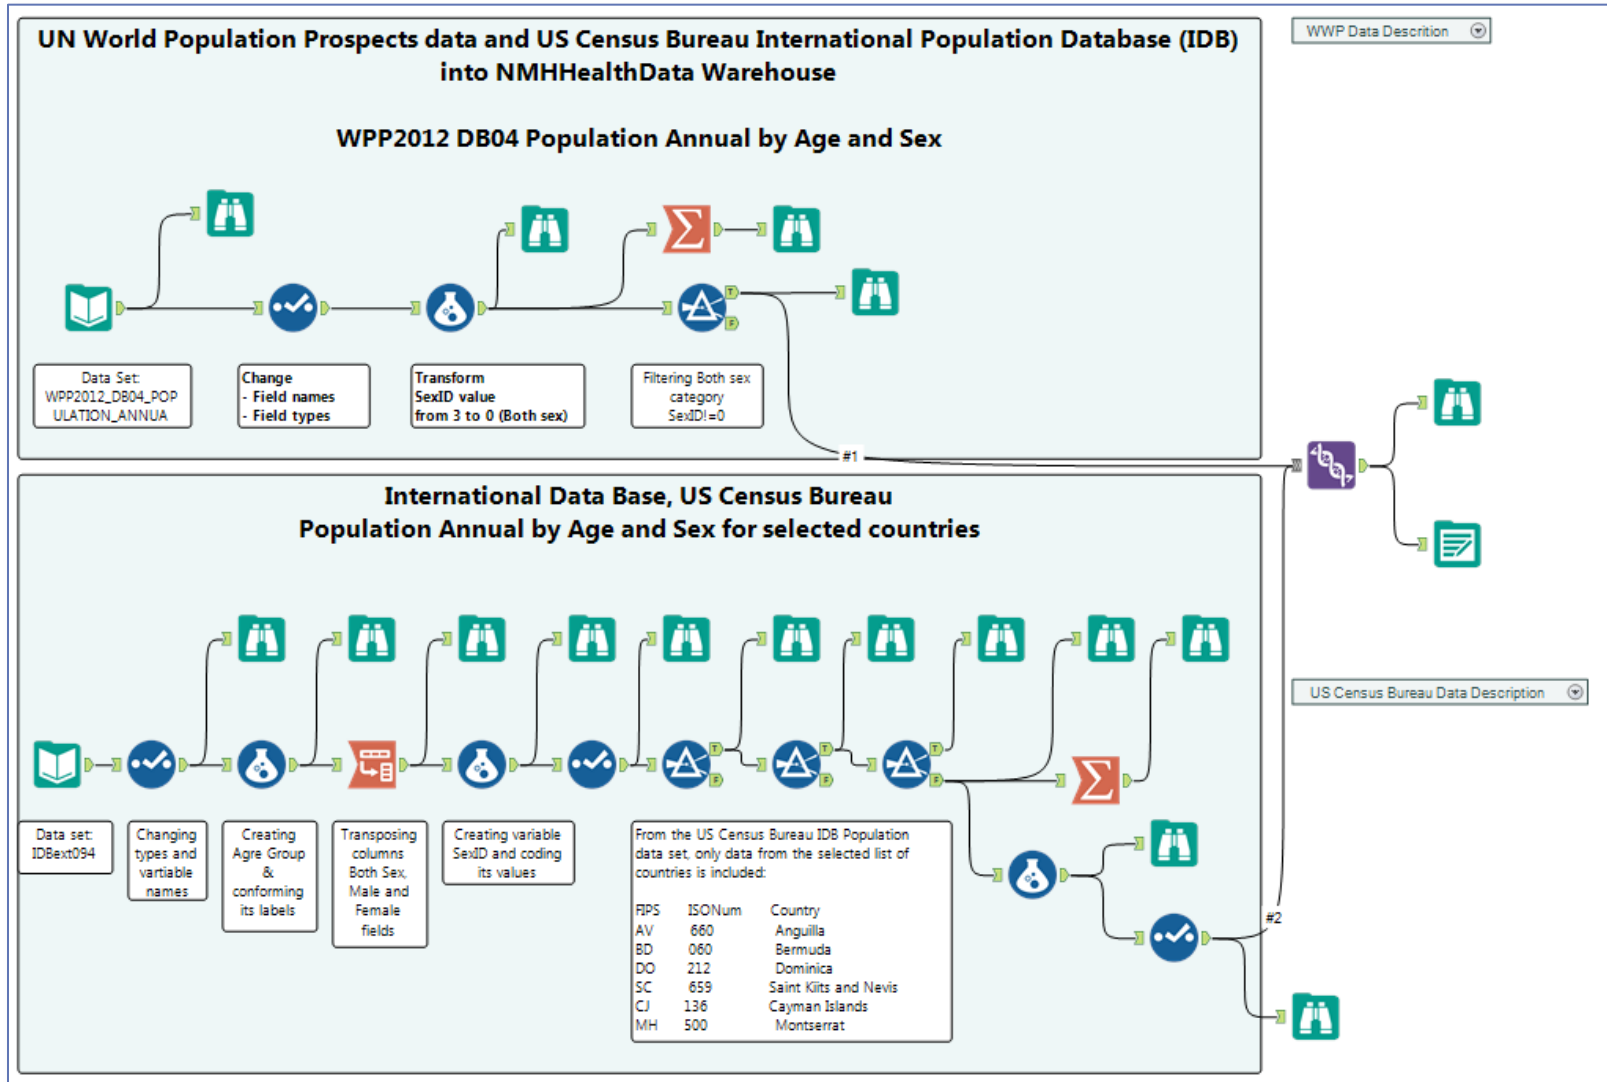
UN World Population Prospects data and US Census Bureau International Population Database (IDB) into NMHHealthData Warehouse

WPP2012 DB04 Population Annual by Age and Sex

WWP Data Descrition

Data Set: WPP2012_DB04_POPULATION_ANNUA

Change
- Field names
- Field types

Transform SexID value from 3 to 0 (Both sex)

Filtering Both sex category SexID!=0

#1

International Data Base, US Census Bureau
Population Annual by Age and Sex for selected countries

US Census Bureau Data Description

Data set: IDBext094

Changing types and vartiable names

Creating Agre Group & conforming its labels

Transposing columns Both Sex, Male and Female fields

Creating variable SexID and coding its values

From the US Census Bureau IDB Population data set, only data from the selected list of countries is included:

| FIPS | ISONum | Country |
|---|---|---|
| AV | 660 | Anguilla |
| BD | 060 | Bermuda |
| DO | 212 | Dominica |
| SC | 659 | Saint Kitts and Nevis |
| CJ | 136 | Cayman Islands |
| MH | 500 | Montserrat |

#2